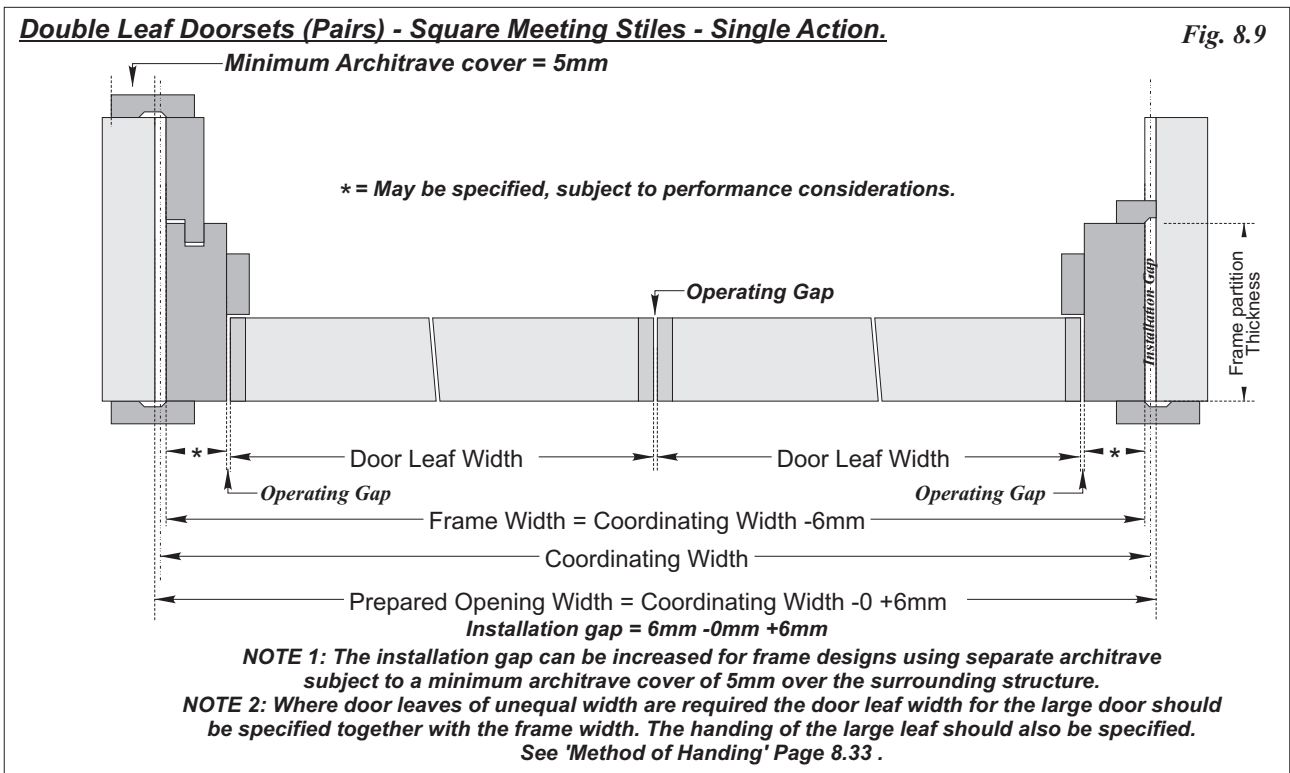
Double Leaf Doorsets (Pairs) - Square Meeting Stiles - Single Action.

Fig. 8.9

Minimum Architrave cover = 5mm

* = May be specified, subject to performance considerations.

Operating Gap

Installation Gap

Frame partition Thickness

* Door Leaf Width Door Leaf Width *

Operating Gap Operating Gap

Frame Width = Coordinating Width -6mm

Coordinating Width

Prepared Opening Width = Coordinating Width -0 +6mm

Installation gap = 6mm -0mm +6mm

NOTE 1: The installation gap can be increased for frame designs using separate architrave subject to a minimum architrave cover of 5mm over the surrounding structure.

NOTE 2: Where door leaves of unequal width are required the door leaf width for the large door should be specified together with the frame width. The handing of the large leaf should also be specified. See 'Method of Handing' Page 8.33 .